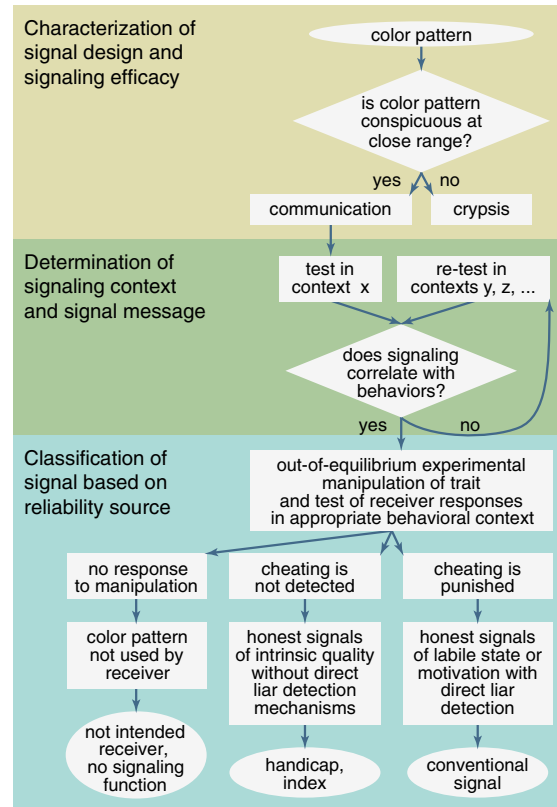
Characterization of signal design and signaling efficacy

color pattern

is color pattern conspicuous at close range?

yes

no

communication

crypsis

Determination of signaling context and signal message

test in context x

re-test in contexts y, z, ...

does signaling correlate with behaviors?

yes

no

Classification of signal based on reliability source

out-of-equilibrium experimental manipulation of trait and test of receiver responses in appropriate behavioral context

no response to manipulation

cheating is not detected

cheating is punished

color pattern not used by receiver

honest signals of intrinsic quality without direct liar detection mechanisms

honest signals of labile state or motivation with direct liar detection

not intended receiver, no signaling function

handicap, index

conventional signal